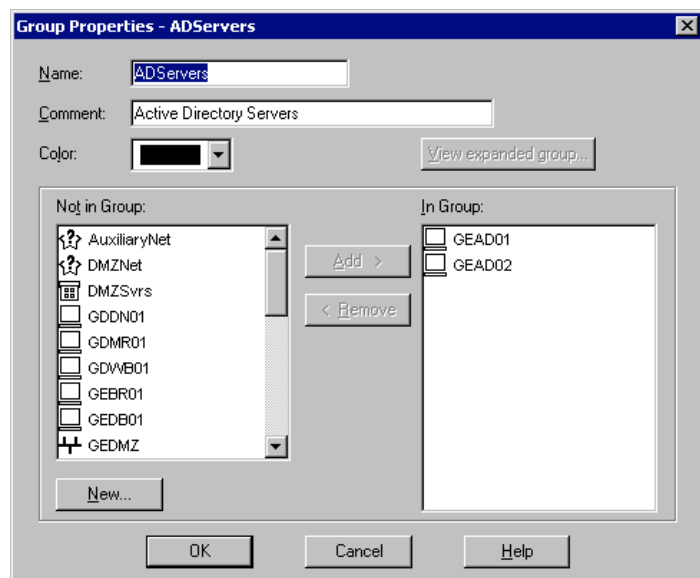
Group Properties - ADServers

Name: ADServers

Comment: Active Directory Servers

Color:

View expanded group...

Not in Group:

AuxiliaryNet
DMZNet
DMZSvrs
GDDN01
GDMR01
GDWB01
GEBR01
GEDB01
GEDMZ

Add >

< Remove

In Group:

GEAD01
GEAD02

New...

OK

Cancel

Help